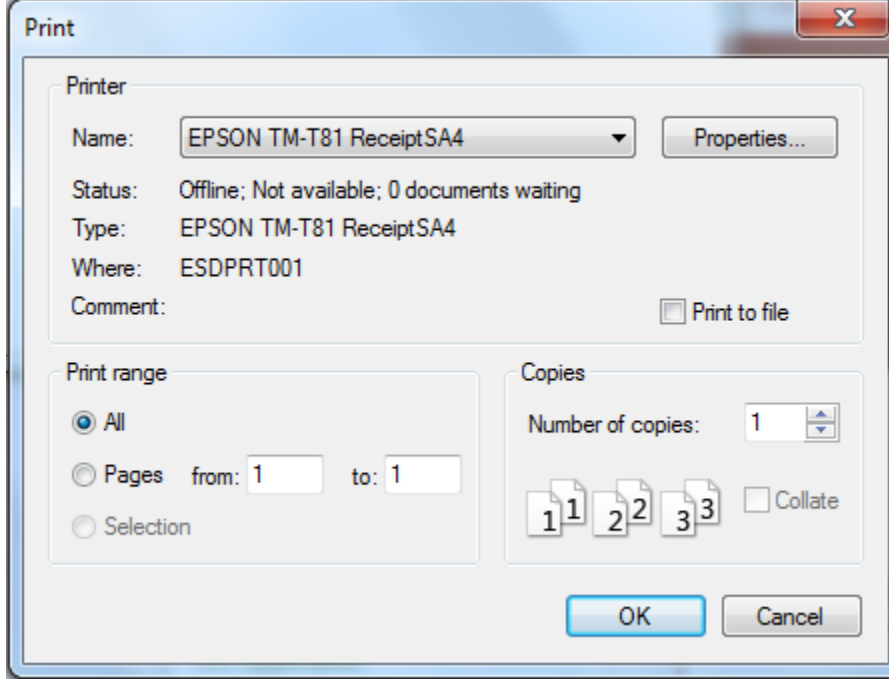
Print

Printer

Name: EPSON TM-T81 ReceiptSA4

Properties...

Status: Offline; Not available; 0 documents waiting

Type: EPSON TM-T81 ReceiptSA4

Where: ESDPRT001

Comment:

Print to file

Print range

All

Pages from: 1 to: 1

Selection

Copies

Number of copies: 1

1 1 2 2 3 3

Collate

OK

Cancel